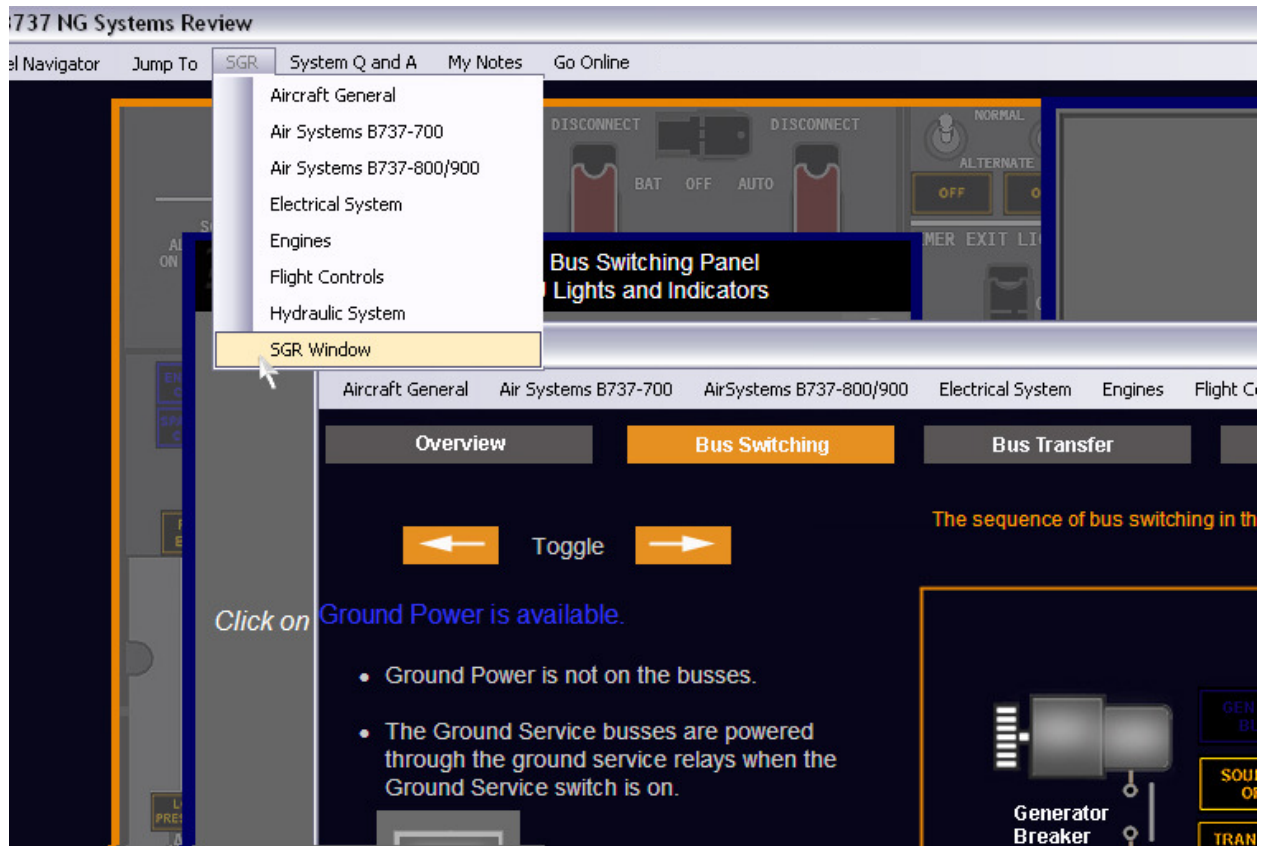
737 NG Systems Review

el Navigator   Jump To   SGR   System Q and A   My Notes   Go Online

Aircraft General
Air Systems B737-700
Air Systems B737-800/900
Electrical System
Engines
Flight Controls
Hydraulic System
SGR Window

DISCONNECT   BAT   OFF   AUTO   DISCONNECT   NORMAL   ALTERNATE   OFF   MER EXIT LI

Bus Switching Panel
Lights and Indicators

Aircraft General   Air Systems B737-700   AirSystems B737-800/900   Electrical System   Engines   Flight C

Overview   Bus Switching   Bus Transfer

The sequence of bus switching in th

Toggle

Click on Ground Power is available.

• Ground Power is not on the busses.

• The Ground Service busses are powered through the ground service relays when the Ground Service switch is on.

Generator Breaker